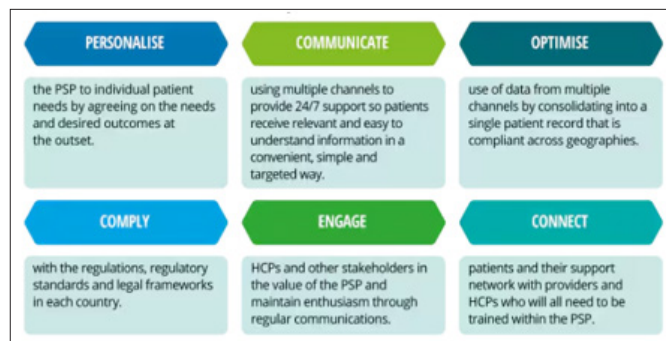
PERSONALISE

the PSP to individual patient needs by agreeing on the needs and desired outcomes at the outset.

COMMUNICATE

using multiple channels to provide 24/7 support so patients receive relevant and easy to understand information in a convenient, simple and targeted way.

OPTIMISE

use of data from multiple channels by consolidating into a single patient record that is compliant across geographies.

COMPLY

with the regulations, regulatory standards and legal frameworks in each country.

ENGAGE

HCPs and other stakeholders in the value of the PSP and maintain enthusiasm through regular communications.

CONNECT

patients and their support network with providers and HCPs who will all need to be trained within the PSP.